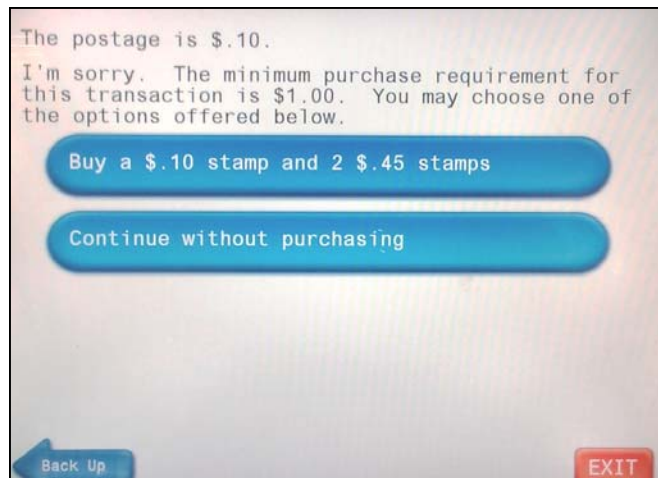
The postage is \$.10.

I'm sorry. The minimum purchase requirement for this transaction is \$1.00. You may choose one of the options offered below.

Buy a \$.10 stamp and 2 \$.45 stamps

Continue without purchasing

Back Up

EXIT